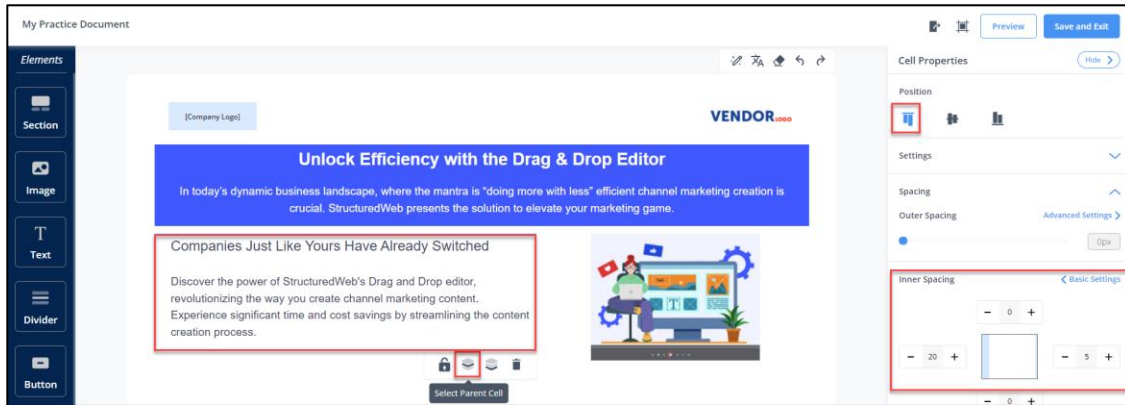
My Practice Document

Preview

Save and Exit

Elements

Section

Image

Text

Divider

Button

[Company Logo]

VENDOR LOGO

Unlock Efficiency with the Drag & Drop Editor

In today's dynamic business landscape, where the mantra is "doing more with less" efficient channel marketing creation is crucial. StructuredWeb presents the solution to elevate your marketing game.

Companies Just Like Yours Have Already Switched

Discover the power of StructuredWeb's Drag and Drop editor, revolutionizing the way you create channel marketing content. Experience significant time and cost savings by streamlining the content creation process.

Select Parent Cell

Cell Properties

Hide

Position

Settings

Spacing

Outer Spacing

Advanced Settings

0px

Inner Spacing

Basic Settings

0

20

5

0